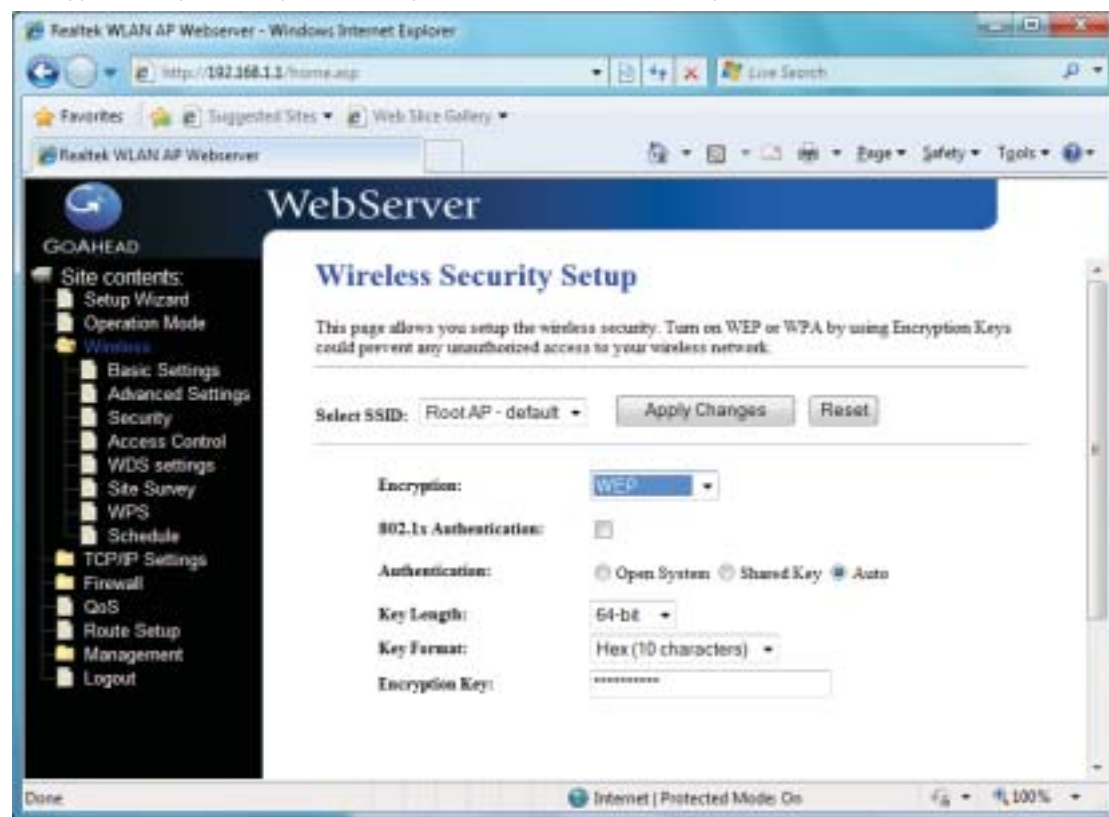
Realtek WLAN AP Webserver - Windows Internet Explorer

http://192.168.1.1/home.asp

Live Search

Favorites

Suggested Sites ▾

Web Slice Gallery ▾

Realtek WLAN AP Webserver

Page ▾ Safety ▾ Tools ▾

WebServer

GOAHEAD

Site contents:
Setup Wizard
Operation Mode
Wireless
Basic Settings
Advanced Settings
Security
Access Control
WDS settings
Site Survey
WPS
Schedule
TCP/IP Settings
Firewall
QoS
Route Setup
Management
Logout

Wireless Security Setup

This page allows you setup the wireless security. Turn on WEP or WPA by using Encryption Keys could prevent any unauthorized access to your wireless network.

Select SSID: Root AP - default ▾ Apply Changes Reset

Encryption: WEP ▾

802.1x Authentication:

Authentication: Open System Shared Key Auto

Key Length: 64-bit ▾

Key Format: Hex (10 characters) ▾

Encryption Key: **********

Done

Internet | Protected Mode: On

100%